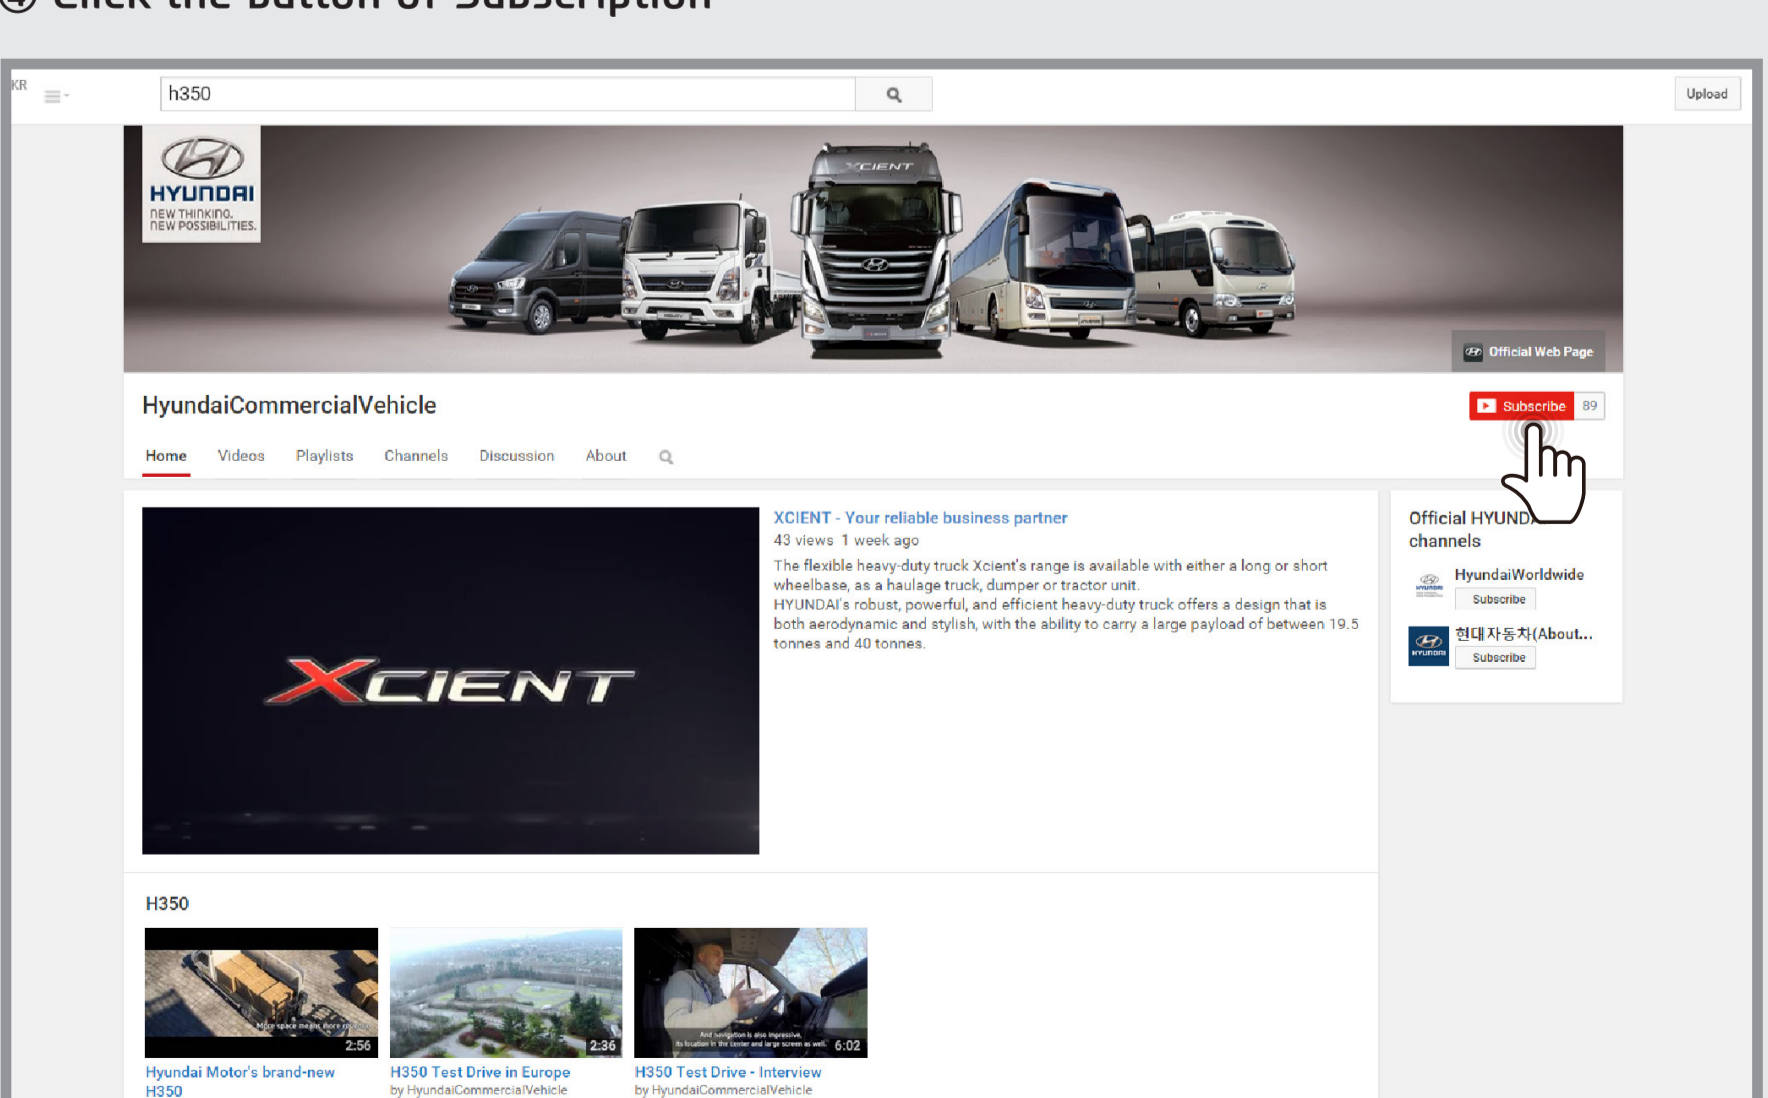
④ Click the button of Subscription

KR

h350

Upload

HYUNDAI
NEW THINKING.
NEW POSSIBILITIES.

XCIENT

Official Web Page

HyundaiCommercialVehicle

Subscribe 89

Home Videos Playlists Channels Discussion About

XCIENT

XCIENT - Your reliable business partner
43 views 1 week ago
The flexible heavy-duty truck Xcient's range is available with either a long or short wheelbase, as a haulage truck, dumper or tractor unit.
HYUNDAI's robust, powerful, and efficient heavy-duty truck offers a design that is both aerodynamic and stylish, with the ability to carry a large payload of between 19.5 tonnes and 40 tonnes.

Official HYUND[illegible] channels

HyundaiWorldwide
Subscribe

현대자동차(About...
Subscribe

H350

More space means more revenue
2:56
Hyundai Motor's brand-new H350

2:36
H350 Test Drive in Europe
by HyundaiCommercialVehicle

And navigation is also impressive, its location in the center and large screen as well.
6:02
H350 Test Drive - Interview
by HyundaiCommercialVehicle